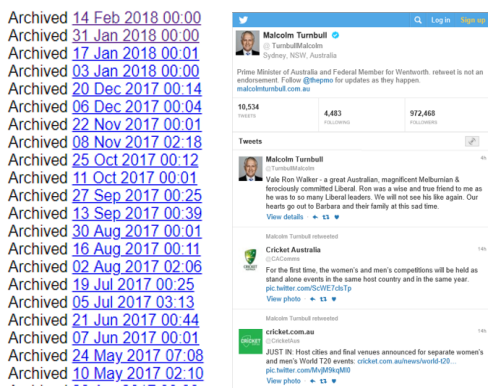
Archived 14 Feb 2018 00:00
Archived 31 Jan 2018 00:00
Archived 17 Jan 2018 00:01
Archived 03 Jan 2018 00:01
Archived 20 Dec 2017 00:14
Archived 06 Dec 2017 00:04
Archived 22 Nov 2017 00:01
Archived 08 Nov 2017 02:18
Archived 25 Oct 2017 00:12
Archived 11 Oct 2017 00:01
Archived 27 Sep 2017 00:25
Archived 13 Sep 2017 00:39
Archived 30 Aug 2017 00:01
Archived 16 Aug 2017 00:11
Archived 02 Aug 2017 02:06
Archived 19 Jul 2017 00:25
Archived 05 Jul 2017 03:13
Archived 21 Jun 2017 00:44
Archived 07 Jun 2017 00:01
Archived 24 May 2017 07:08
Archived 10 May 2017 02:10
Archived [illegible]

Log in Sign up

Malcolm Turnbull
@TurnbullMalcolm
Sydney, NSW, Australia

Prime Minister of Australia and Federal Member for Wentworth. retweet is not an endorsement. Follow @thepmo for updates as they happen.
malcolmturnbull.com.au

10,534 TWEETS
4,483 FOLLOWING
972,468 FOLLOWERS

Tweets

Malcolm Turnbull
@TurnbullMalcolm
4h
Vale Ron Walker - a great Australian, magnificent Melburnian & ferociously committed Liberal. Ron was a wise and true friend to me as he was to so many Liberal leaders. We will not see his like again. Our hearts go out to Barbara and their family at this sad time.
View details

Malcolm Turnbull retweeted
Cricket Australia
@CAComms
14h
For the first time, the women's and men's competitions will be held as stand alone events in the same host country and in the same year.
pic.twitter.com/ScWE7clsTp
View photo

Malcolm Turnbull retweeted
cricket.com.au
@CricketAus
14h
JUST IN: Host cities and final venues announced for separate women's and men's World T20 events: cricket.com.au/news/world-t20...
pic.twitter.com/MvjM9kqMI0
View photo